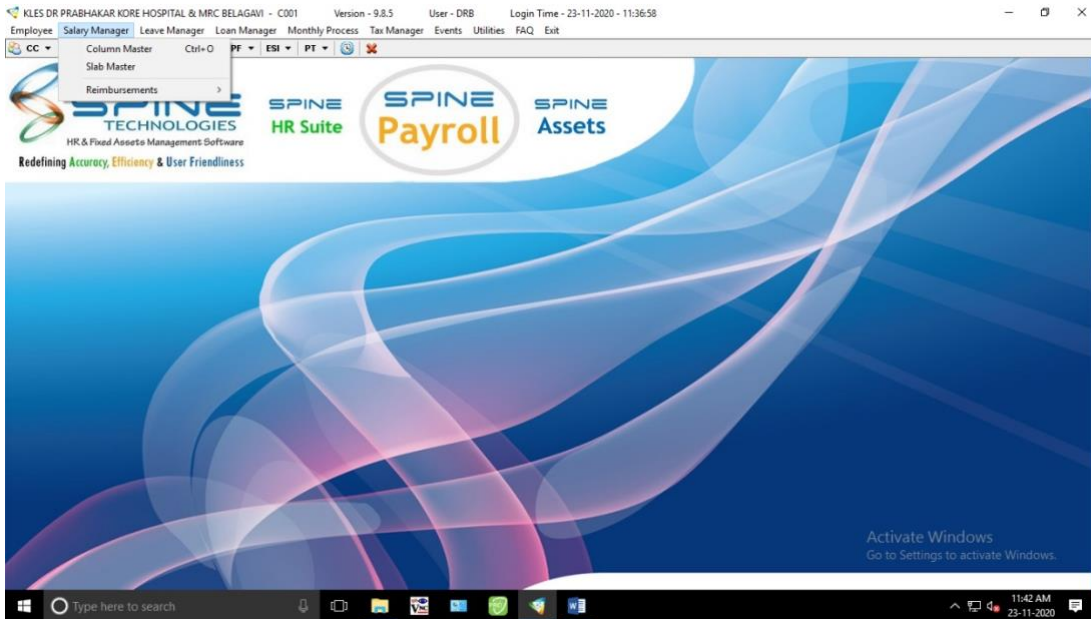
KLES DR PRABHAKAR KORE HOSPITAL & MRC BELAGAVI - C001 Version - 9.8.5 User - DRB Login Time - 23-11-2020 - 11:36:58

Employee Salary Manager Leave Manager Loan Manager Monthly Process Tax Manager Events Utilities FAQ Exit

CC PF ESI PT

Column Master Ctrl+O
Slab Master
Reimbursements

SPINE
TECHNOLOGIES
HR & Fixed Assets Management Software
Redefining Accuracy, Efficiency & User Friendliness

SPINE
HR Suite

SPINE
Payroll

SPINE
Assets

Activate Windows
Go to Settings to activate Windows.

Type here to search

11:42 AM
23-11-2020